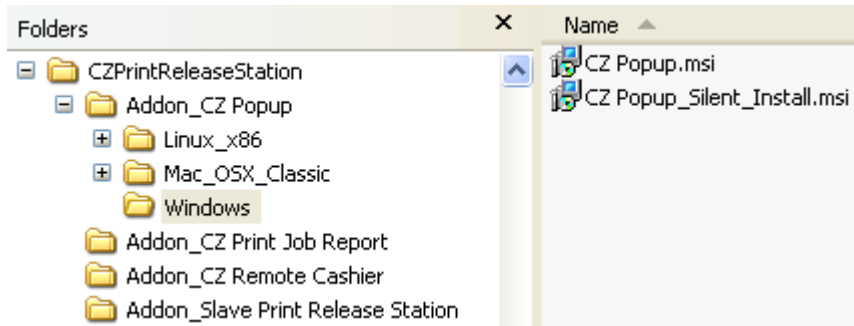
Folders
×
CZPrintReleaseStation
Addon_CZ Popup
Linux_x86
Mac_OSX_Classic
Windows
Addon_CZ Print Job Report
Addon_CZ Remote Cashier
Addon_Slave Print Release Station

Name
CZ Popup.msi
CZ Popup_Silent_Install.msi